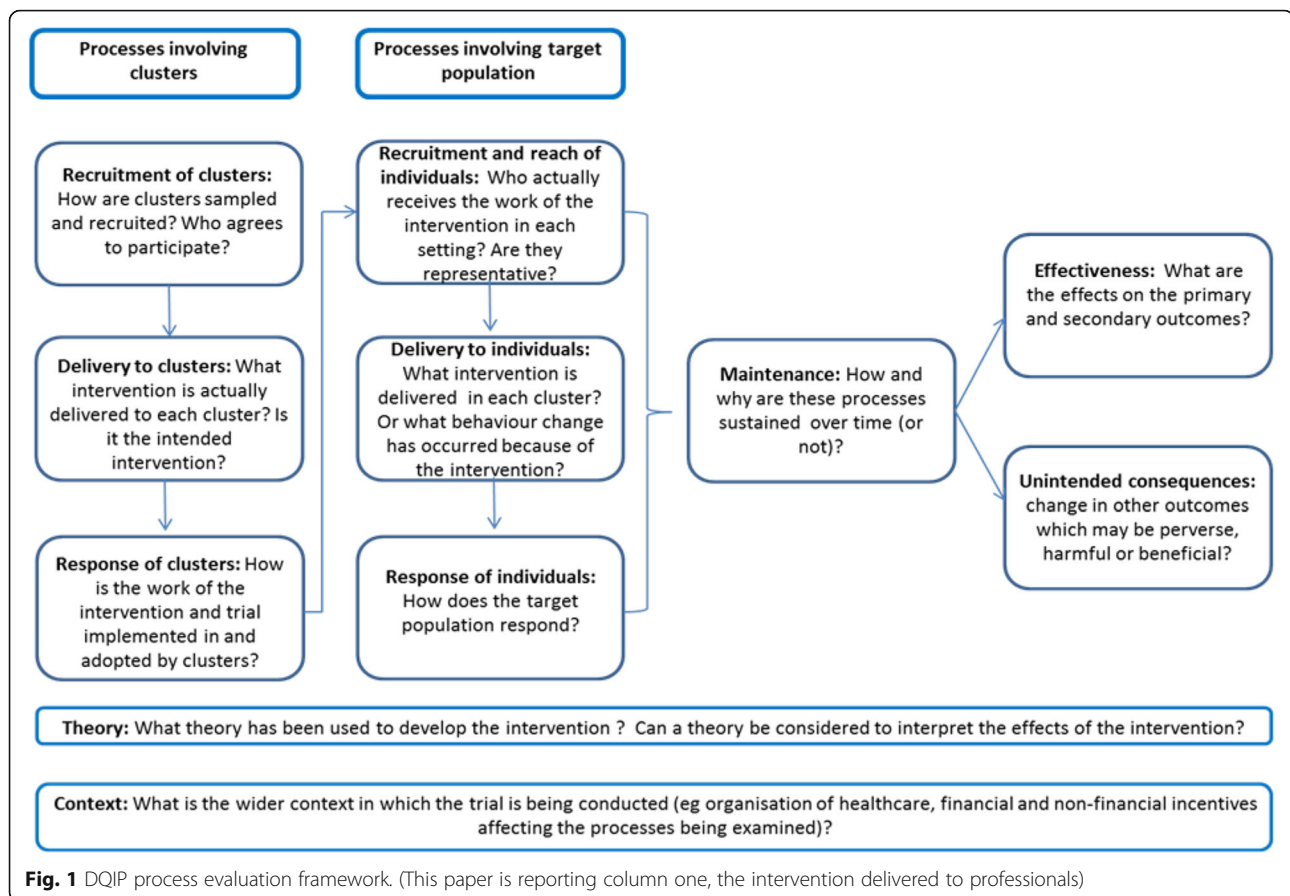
Processes involving clusters

Processes involving target population

Recruitment of clusters: How are clusters sampled and recruited? Who agrees to participate?

Delivery to clusters: What intervention is actually delivered to each cluster? Is it the intended intervention?

Response of clusters: How is the work of the intervention and trial implemented in and adopted by clusters?

Recruitment and reach of individuals: Who actually receives the work of the intervention in each setting? Are they representative?

Delivery to individuals: What intervention is delivered in each cluster? Or what behaviour change has occurred because of the intervention?

Response of individuals: How does the target population respond?

Maintenance: How and why are these processes sustained over time (or not)?

Effectiveness: What are the effects on the primary and secondary outcomes?

Unintended consequences: change in other outcomes which may be perverse, harmful or beneficial?

Theory: What theory has been used to develop the intervention ? Can a theory be considered to interpret the effects of the intervention?

Context: What is the wider context in which the trial is being conducted (eg organisation of healthcare, financial and non-financial incentives affecting the processes being examined)?

Fig. 1 DQIP process evaluation framework. (This paper is reporting column one, the intervention delivered to professionals)